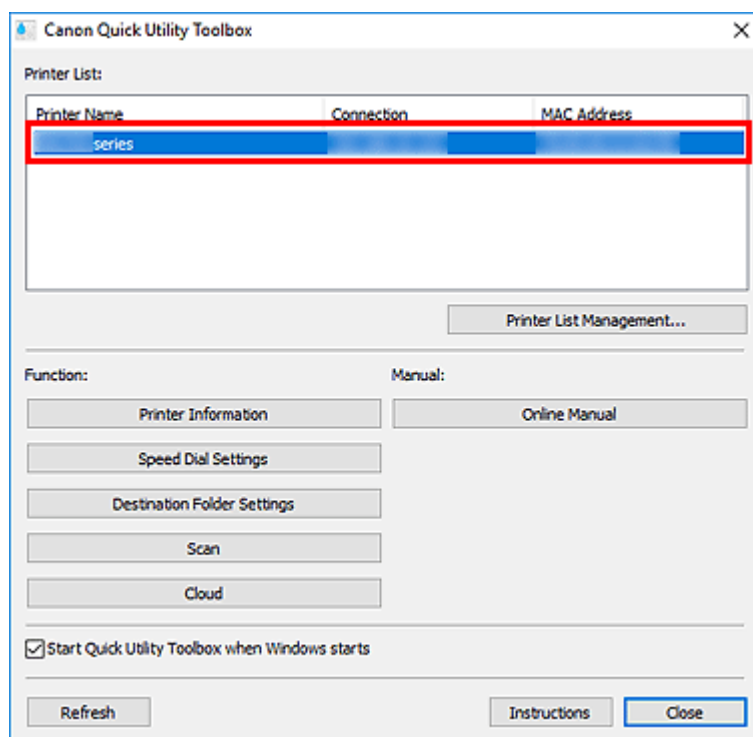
Canon Quick Utility Toolbox

Printer List:

| Printer Name | Connection | MAC Address |
|---|---|---|
| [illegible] series | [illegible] | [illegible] |

Printer List Management...

Function:

Printer Information

Speed Dial Settings

Destination Folder Settings

Scan

Cloud

Manual:

Online Manual

Start Quick Utility Toolbox when Windows starts

Refresh

Instructions

Close